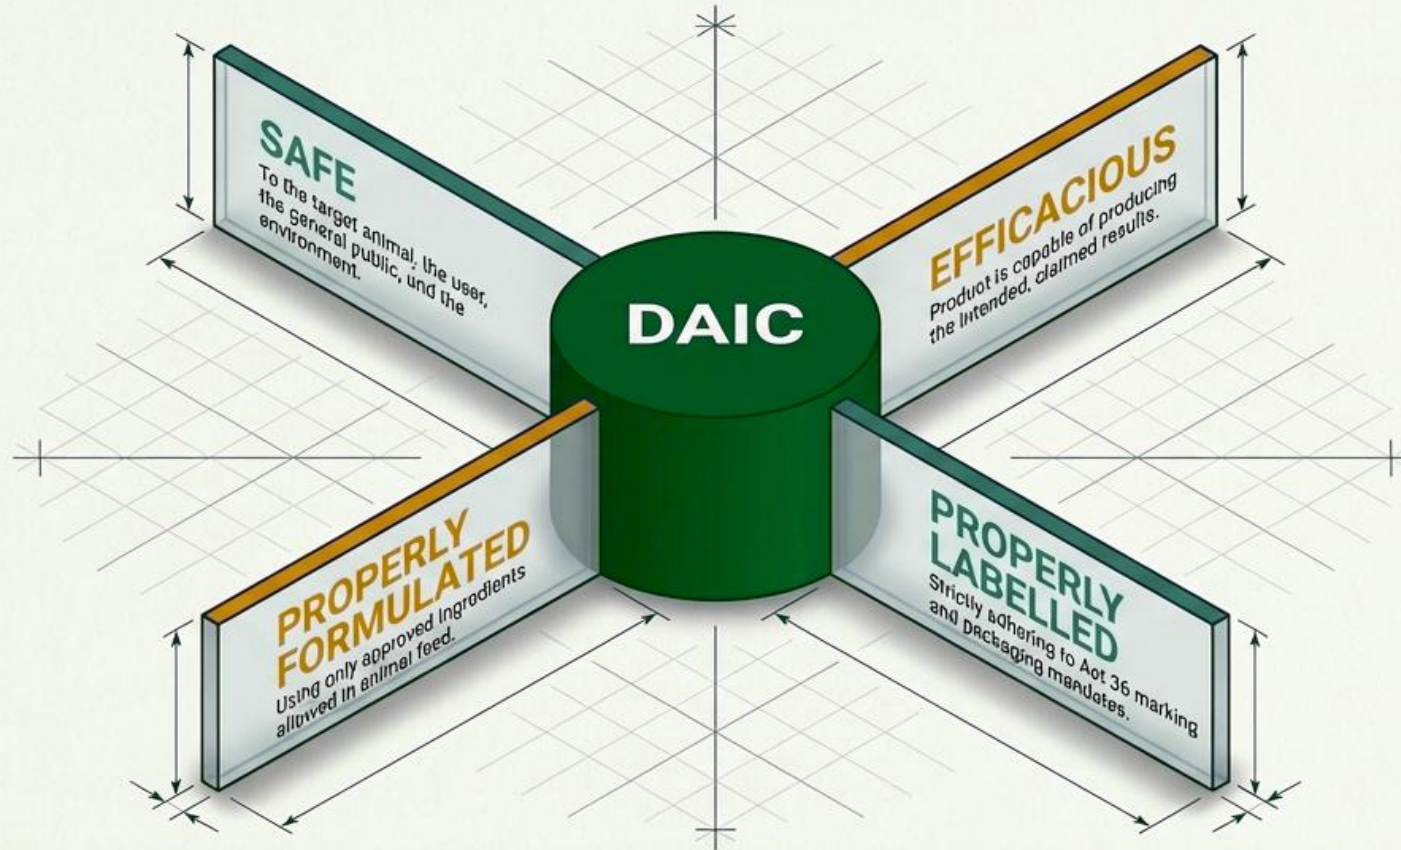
SAFE

To the target animal, the user, the general public, and the environment.

EFFICACIOUS

Product is capable of producing the intended, claimed results.

DAIC

PROPERLY FORMULATED

Using only approved ingredients allowed in animal feed.

PROPERLY LABELLED

Strictly adhering to Aot 36 marking and Dackaging mandates.